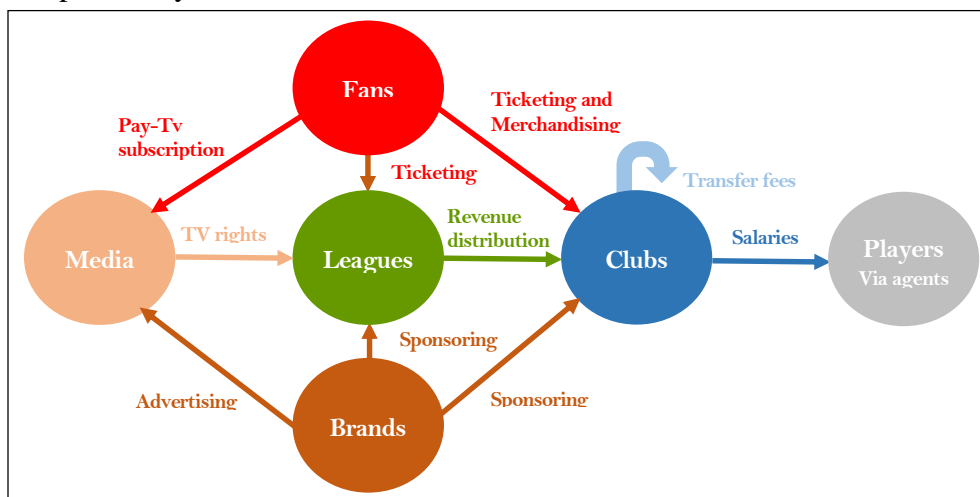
Fans

Pay-Tv subscription

Ticketing

Ticketing and Merchandising

Transfer fees

Media

TV rights

Leagues

Revenue distribution

Clubs

Salaries

Players
Via agents

Sponsoring

Advertising

Brands

Sponsoring